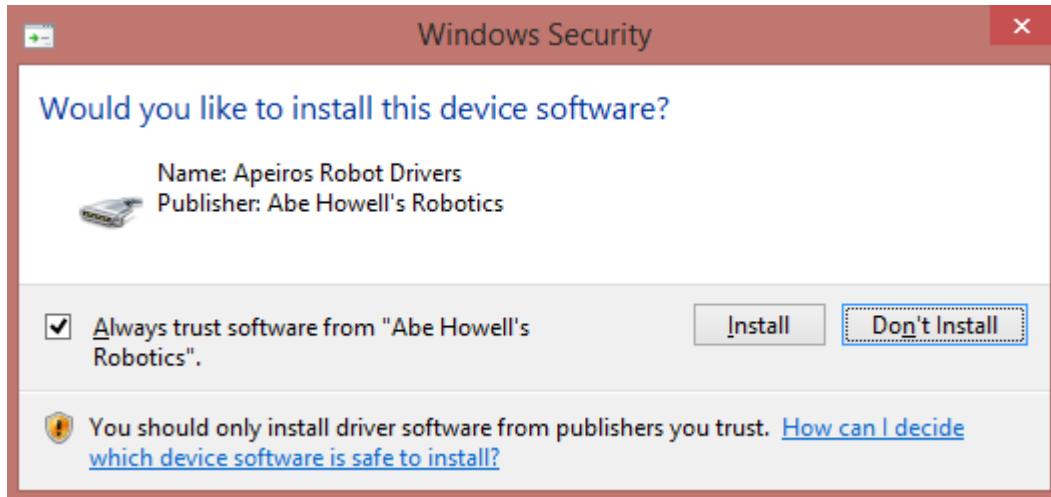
Windows Security

Would you like to install this device software?

Name: Apeiros Robot Drivers
Publisher: Abe Howell's Robotics

Always trust software from "Abe Howell's Robotics".

Install

Don't Install

You should only install driver software from publishers you trust. How can I decide which device software is safe to install?